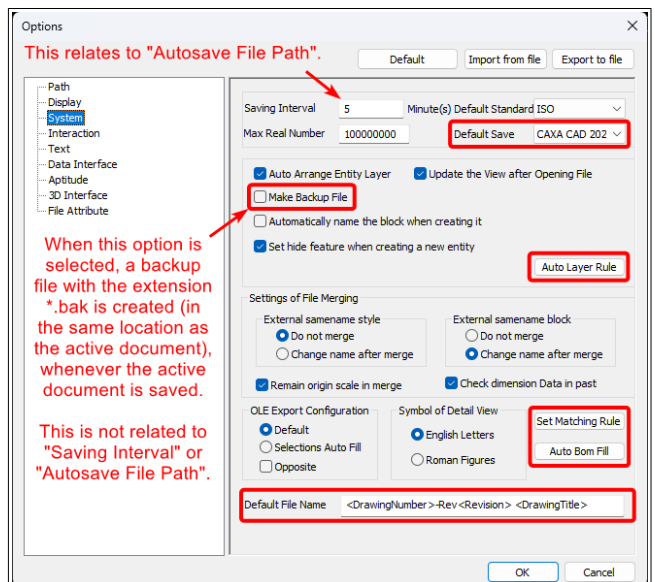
Options

This relates to "Autosave File Path".

Default
Import from file
Export to file

Path
Display
System
Interaction
Text
Data Interface
Aptitude
3D Interface
File Attribute

Saving Interval 5 Minute(s) Default Standard ISO
Max Real Number 100000000
Default Save CAXA CAD 202

Auto Arrange Entity Layer
Update the View after Opening File
Make Backup File
Automatically name the block when creating it
Set hide feature when creating a new entity
Auto Layer Rule

When this option is selected, a backup file with the extension *.bak is created (in the same location as the active document), whenever the active document is saved.

This is not related to "Saving Interval" or "Autosave File Path".

Settings of File Merging
External samename style
Do not merge
Change name after merge
External samename block
Do not merge
Change name after merge
Remain origin scale in merge
Check dimension Data in past

OLE Export Configuration
Default
Selections Auto Fill
Opposite
Symbol of Detail View
English Letters
Roman Figures
Set Matching Rule
Auto Bom Fill

Default File Name <DrawingNumber>-Rev<Revision> <DrawingTitle>

OK
Cancel